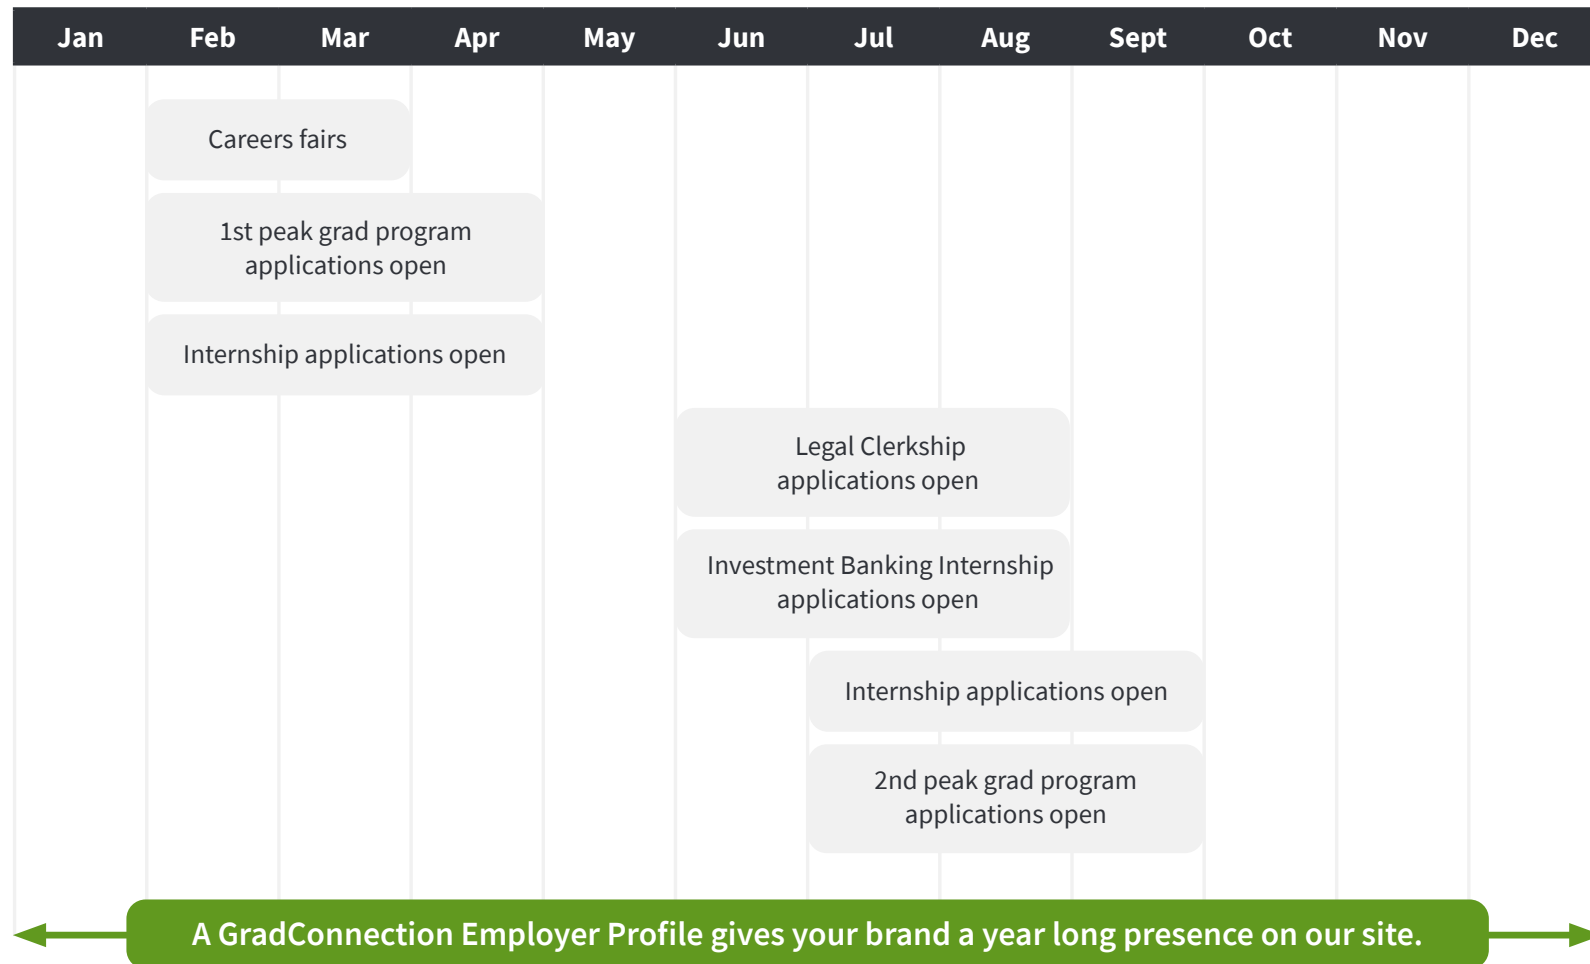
| Jan | Feb | Mar | Apr | May | Jun | Jul | Aug | Sept | Oct | Nov | Dec |
|---|---|---|---|---|---|---|---|---|---|---|---|

Careers fairs

1st peak grad program applications open

Internship applications open

Legal Clerkship applications open

Investment Banking Internship applications open

Internship applications open

2nd peak grad program applications open

A GradConnection Employer Profile gives your brand a year long presence on our site.